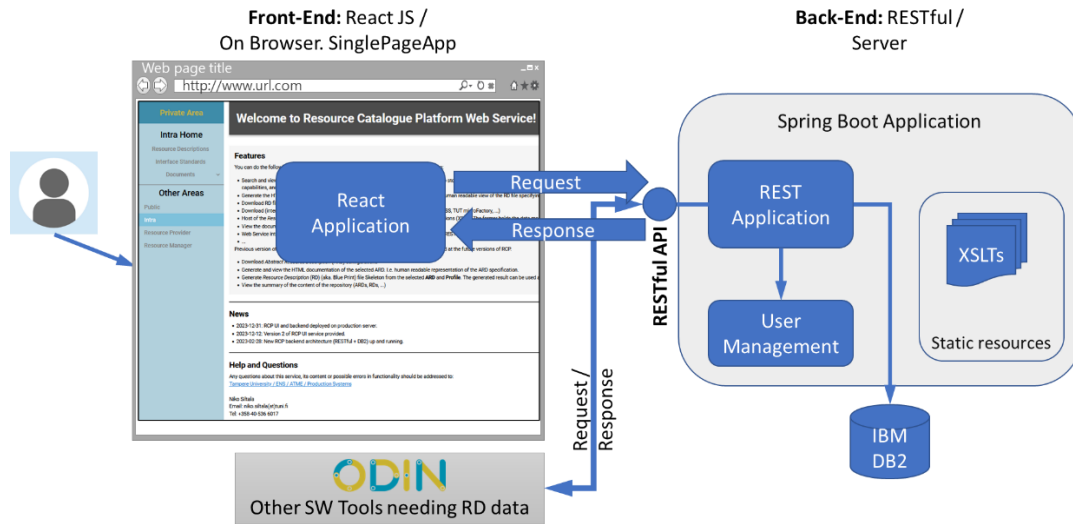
**Front-End:** React JS / On Browser. SinglePageApp

**Back-End:** RESTful / Server

Web page title

http://www.url.com

Private Area

Intra Home

Resource Descriptions

Interface Standards

Documents

Other Areas

Public

Intra

Resource Provider

Resource Manager

Welcome to Resource Catalogue Platform Web Service!

Features

You can do the follo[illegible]

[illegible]

Previous version o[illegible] at the future versions of RCP.

- Download Abstract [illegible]
- Generate and view the HTML documentation of the selected ARD. I.e. human readable representation of the ARD specification.
- Generate Resource Description (RD) (aka. Blue Print) file Skeleton from the selected ARD and Profile. The generated result can be used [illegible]
- View the summary of the content of the repository (ARDs, RDs, ...)

News

- 2023-12-31: RCP UI and backend deployed on production server.
- 2023-12-12: Version 2 of RCP UI service provided.
- 2023-02-28: New RCP backend architecture (RESTful + DB2) up and running.

Help and Questions

Any questions about this service, its content or possible errors in functionality should be addressed to:
Tampere University / ENS / ATME / Production Systems

Niko Siltala
Email: niko.siltala(at)tuni.fi
Tel: +358 40 536 6017

React Application

Request

Response

RESTful API

Request / Response

Spring Boot Application

REST Application

User Management

XSLTs

Static resources

IBM DB2

ODIN

Other SW Tools needing RD data